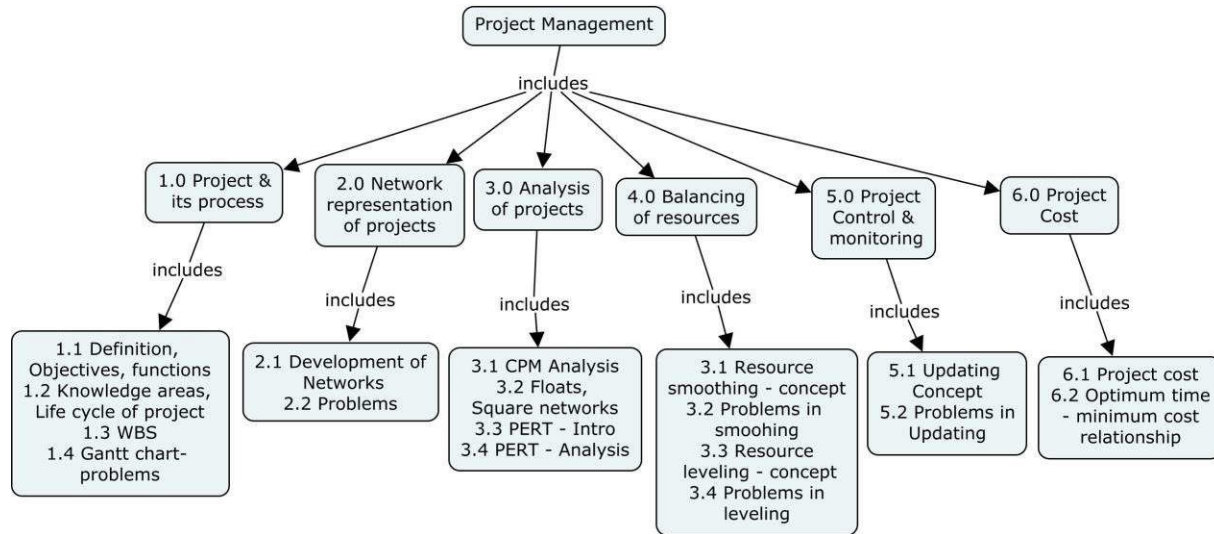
Project Management

includes

1.0 Project & its process

includes

1.1 Definition, Objectives, functions
1.2 Knowledge areas, Life cycle of project
1.3 WBS
1.4 Gantt chart-problems

2.0 Network representation of projects

includes

2.1 Development of Networks
2.2 Problems

3.0 Analysis of projects

includes

3.1 CPM Analysis
3.2 Floats, Square networks
3.3 PERT - Intro
3.4 PERT - Analysis

4.0 Balancing of resources

includes

3.1 Resource smoothing - concept
3.2 Problems in smoohing
3.3 Resource leveling - concept
3.4 Problems in leveling

5.0 Project Control & monitoring

includes

5.1 Updating Concept
5.2 Problems in Updating

6.0 Project Cost

includes

6.1 Project cost
6.2 Optimum time - minimum cost relationship